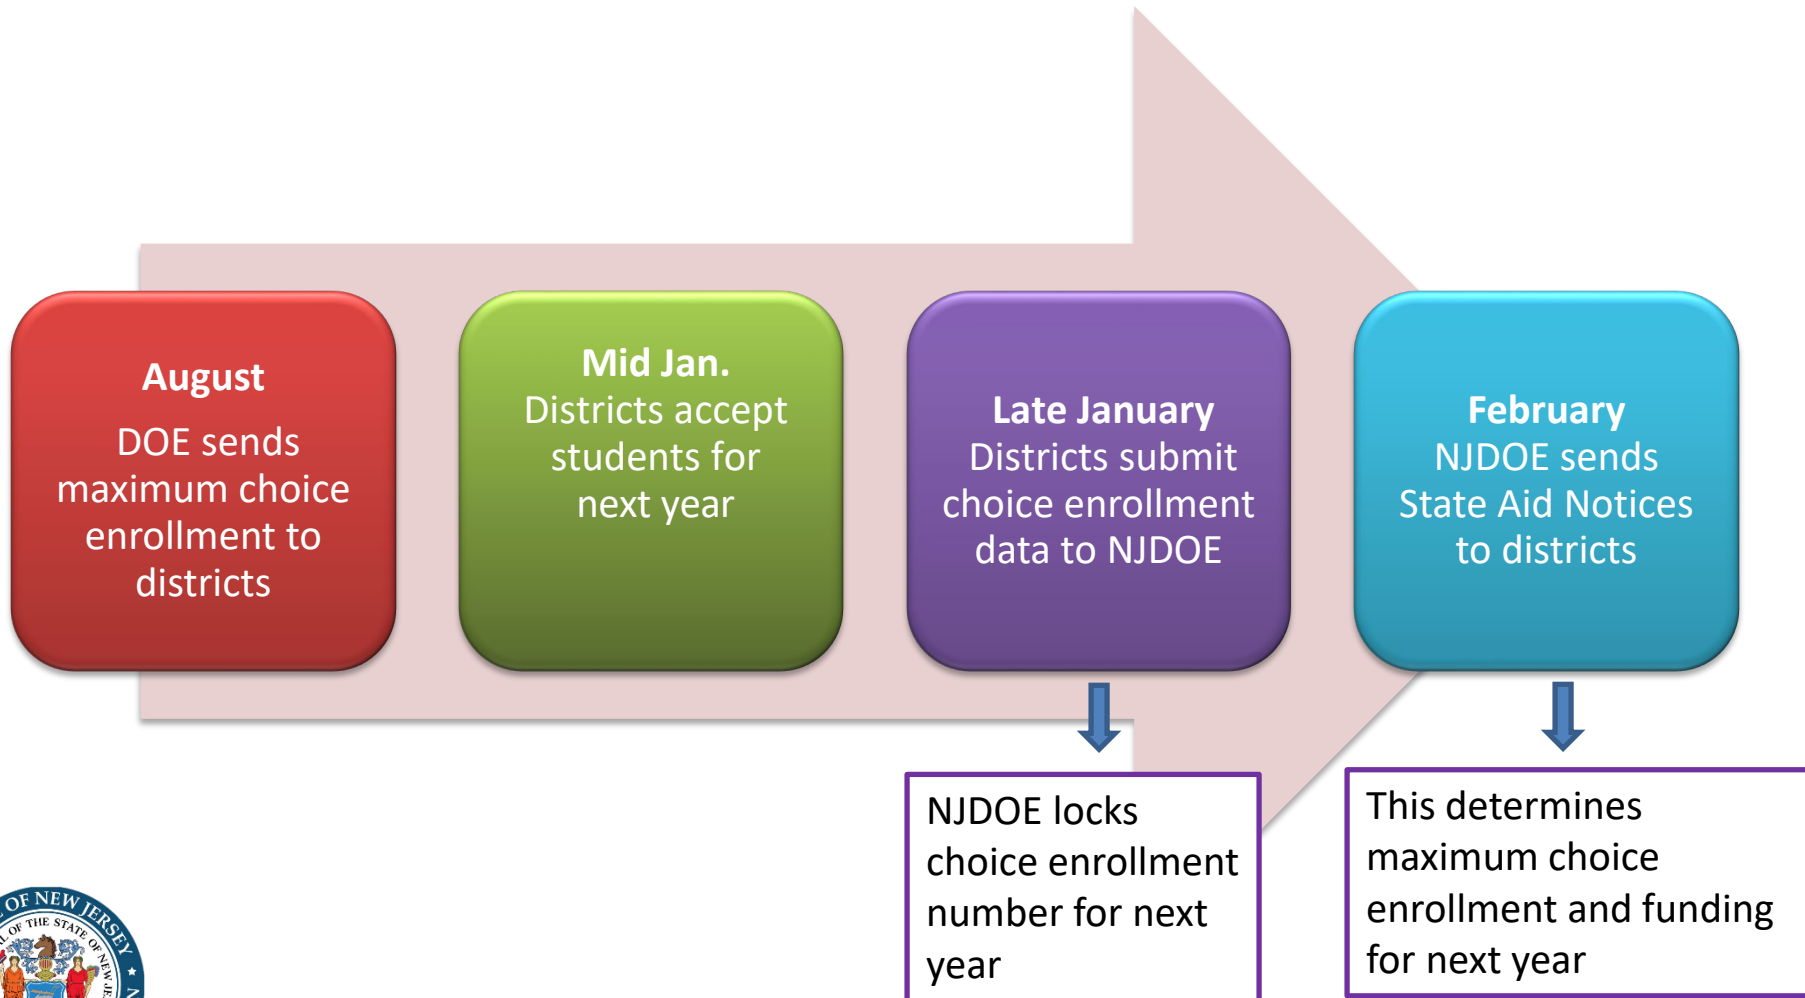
August
DOE sends maximum choice enrollment to districts

Mid Jan.
Districts accept students for next year

Late January
Districts submit choice enrollment data to NJDOE

February
NJDOE sends State Aid Notices to districts

NJDOE locks choice enrollment number for next year

This determines maximum choice enrollment and funding for next year

OF NEW JERSEY
OF THE STATE OF NEW JE